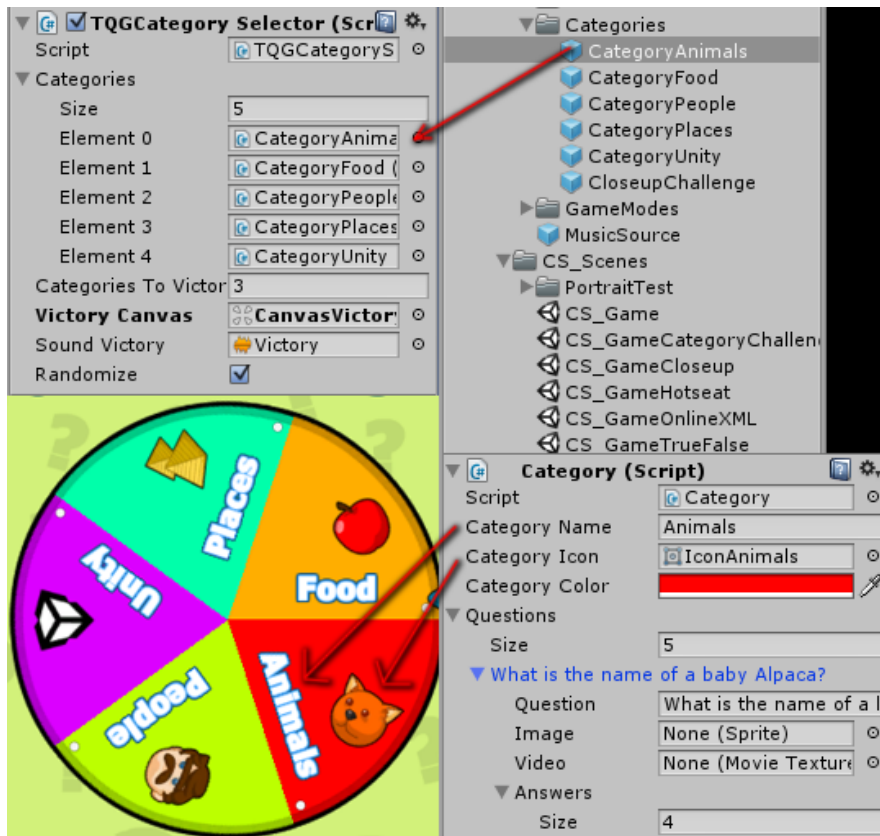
TQGCategory Selector (Scr
Script TQGCategoryS
Categories
Size 5
Element 0 CategoryAnima
Element 1 CategoryFood (
Element 2 CategoryPeople
Element 3 CategoryPlaces
Element 4 CategoryUnity
Categories To Victor 3
Victory Canvas CanvasVictor
Sound Victory Victory
Randomize

Places
Food
Unity
People
Animals

Categories
CategoryAnimals
CategoryFood
CategoryPeople
CategoryPlaces
CategoryUnity
CloseupChallenge
GameModes
MusicSource
CS_Scenes
PortraitTest
CS_Game
CS_GameCategoryChallen
CS_GameCloseup
CS_GameHotseat
CS_GameOnlineXML
CS_GameTrueFalse

Category (Script)
Script Category
Category Name Animals
Category Icon IconAnimals
Category Color
Questions
Size 5
What is the name of a baby Alpaca?
Question What is the name of a l
Image None (Sprite)
Video None (Movie Texture
Answers
Size 4